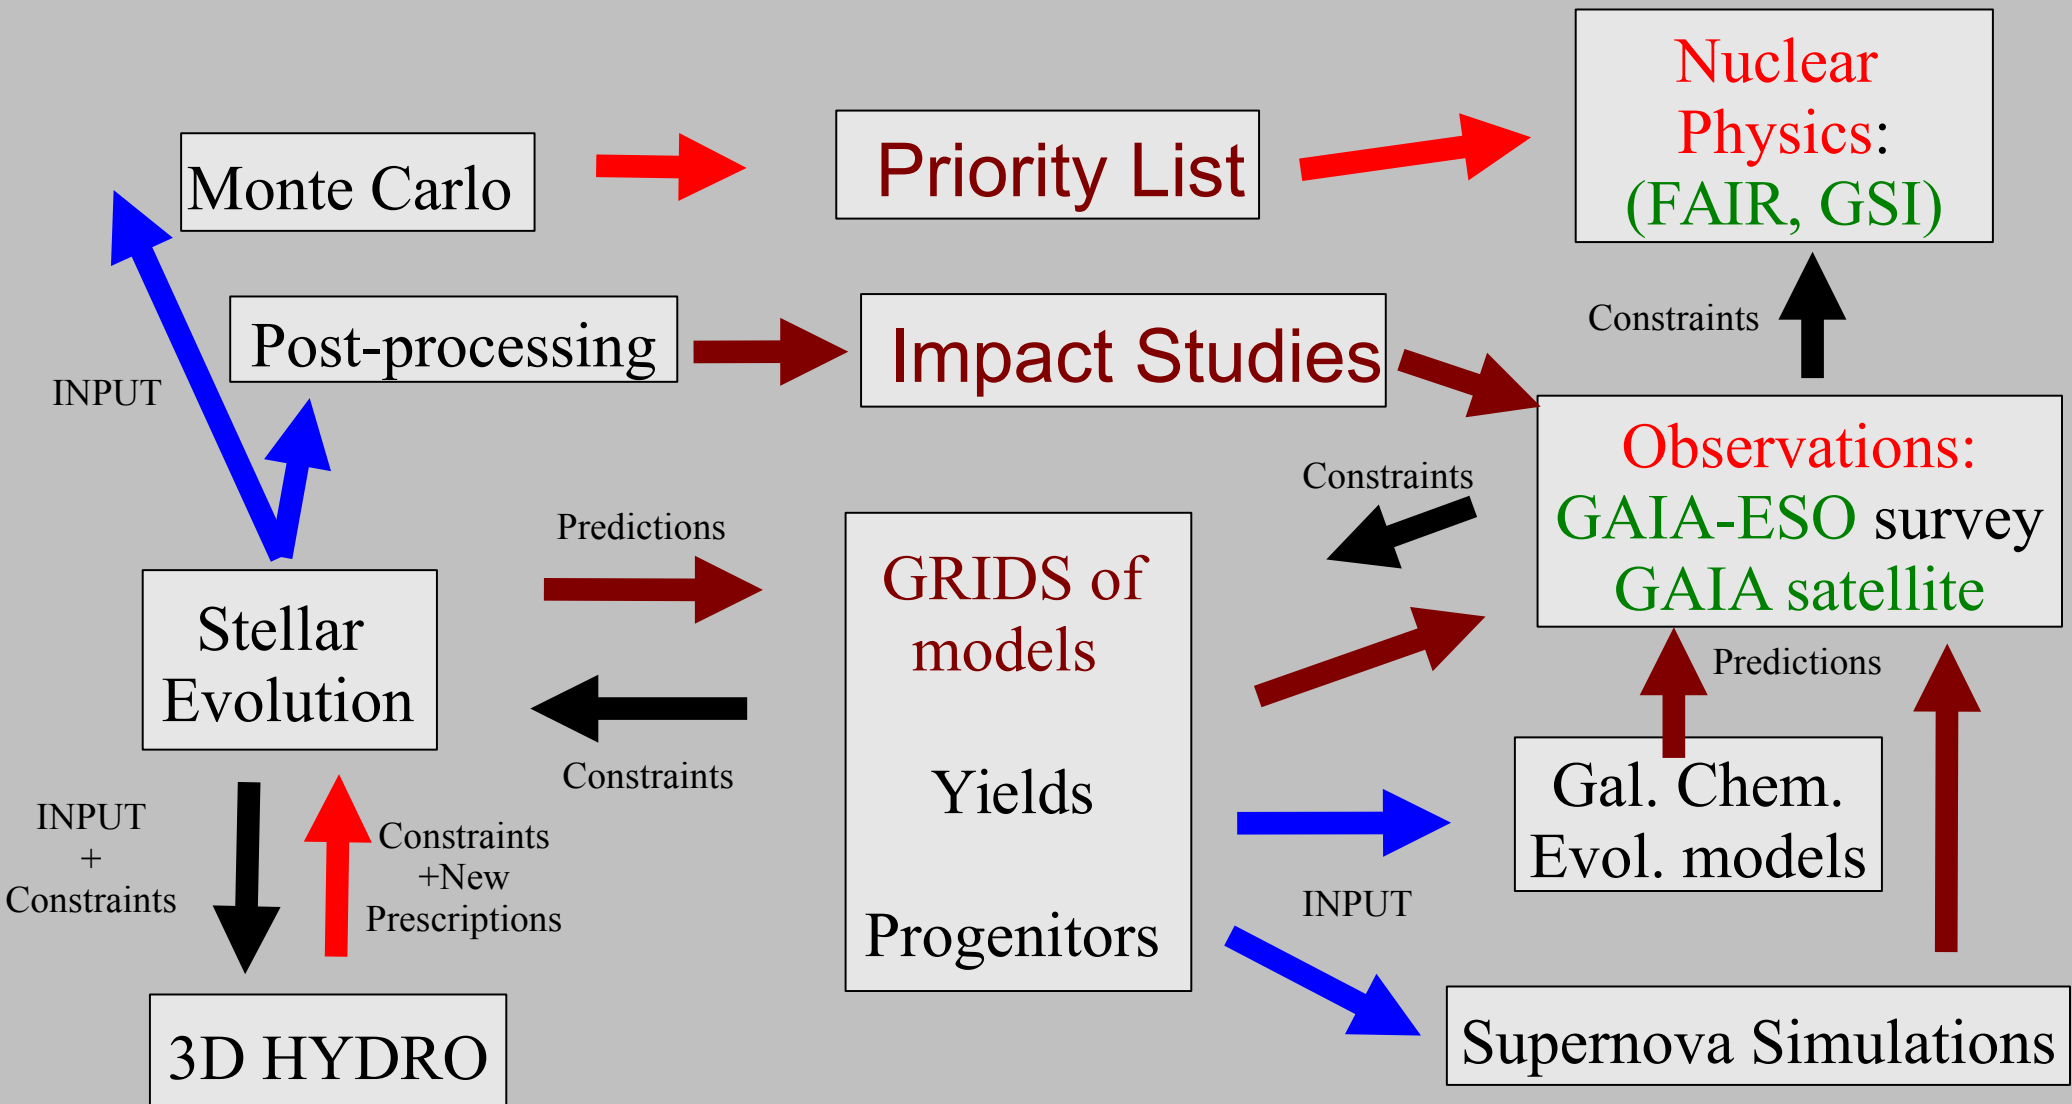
Monte Carlo

Priority List

Nuclear Physics: (FAIR, GSI)

Post-processing

Impact Studies

Constraints

INPUT

Observations: GAIA-ESO survey GAIA satellite

Constraints

Predictions

GRIDS of models

Yields

Progenitors

Stellar Evolution

Constraints

Predictions

Gal. Chem. Evol. models

INPUT + Constraints

Constraints +New Prescriptions

INPUT

3D HYDRO

Supernova Simulations